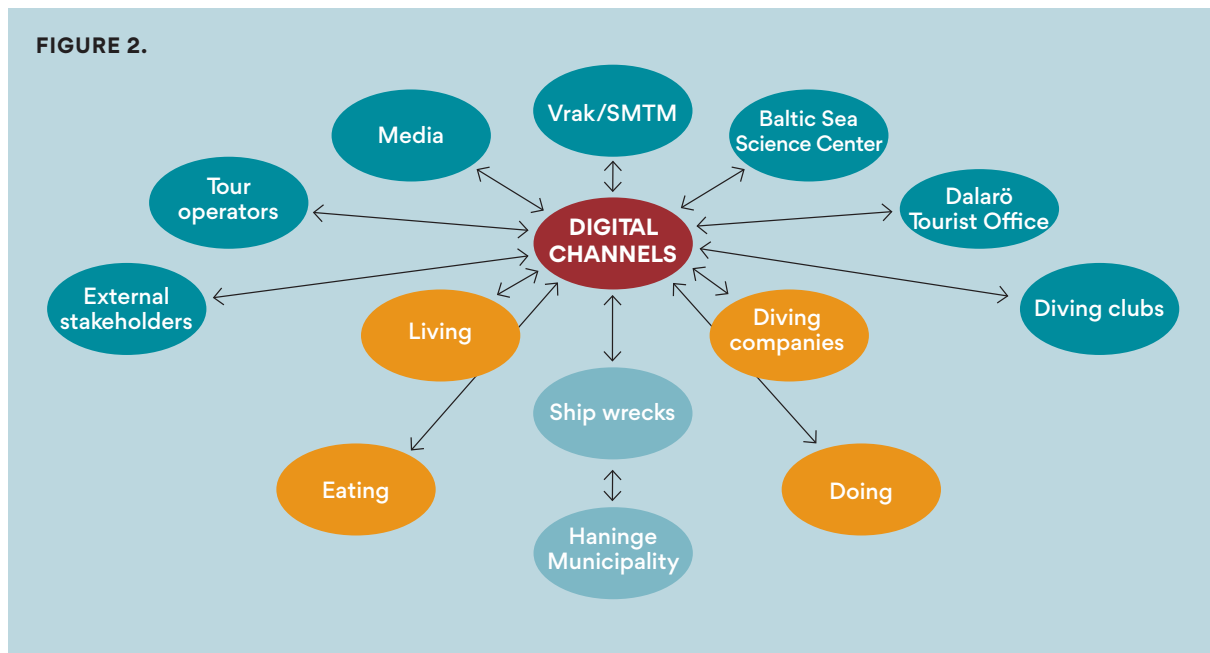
FIGURE 2.

Vrak/SMTM

Media

Baltic Sea Science Center

Tour operators

DIGITAL CHANNELS

Dalarö Tourist Office

External stakeholders

Living

Diving companies

Diving clubs

Ship wrecks

Eating

Doing

Haninge Municipality